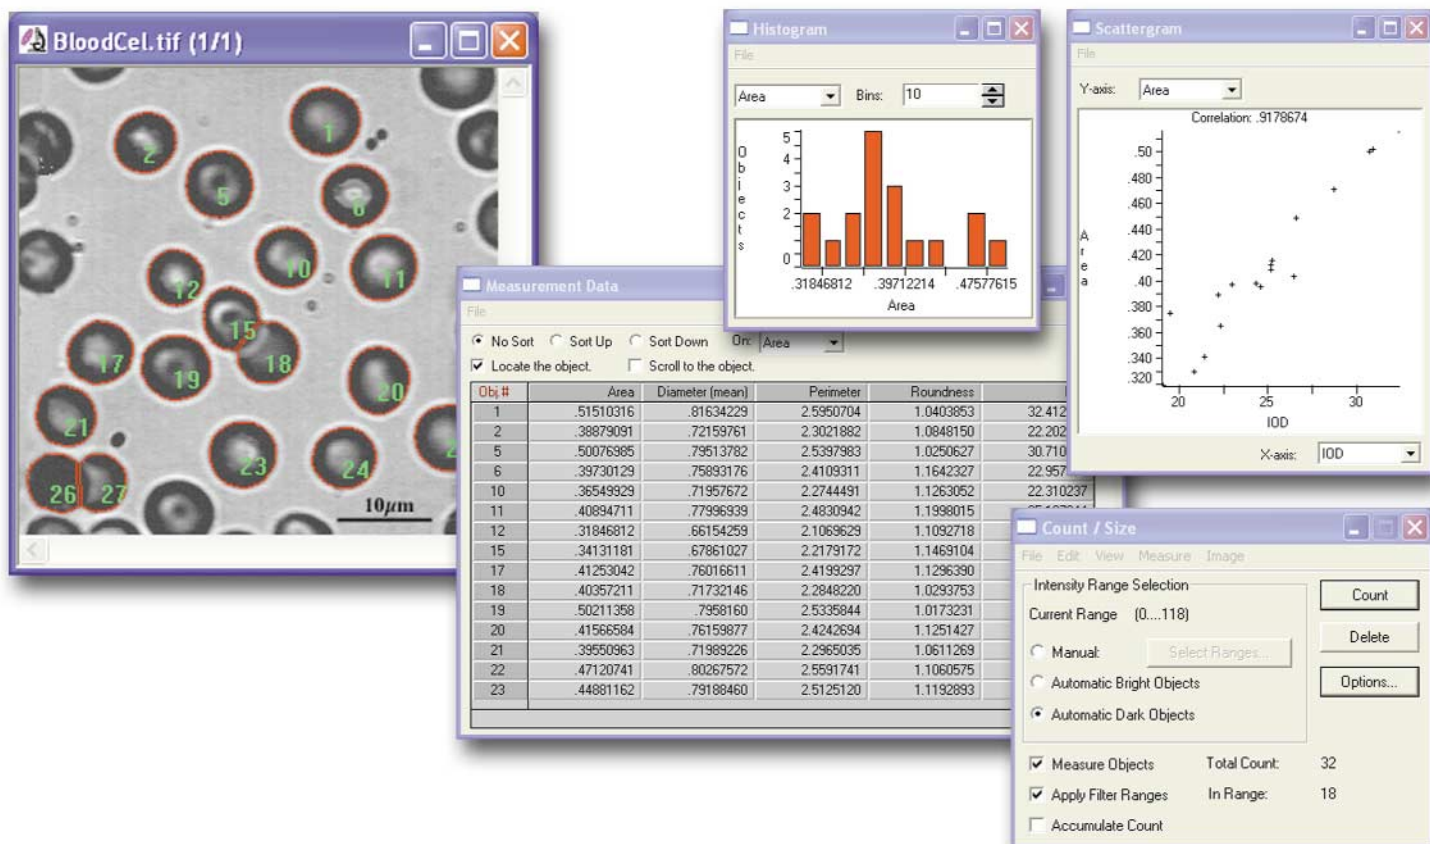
BloodCel.tif (1/1)

1 2 5 6 10 11 12 15 17 18 19 20 21 23 24 26 27

10μm

Histogram
File
Area Bins: 10
Objects
5 4 3 2 0
.31846812 .39712214 .47577615
Area

Scattergram
File
Y-axis: Area
Correlation: .9178674
.50 .480 .460 .440 .420 .40 .380 .360 .340 .320
Area
20 25 30
IOD
X-axis: IOD

Measurement Data
File
No Sort Sort Up Sort Down On: Area
Locate the object. Scroll to the object.

| Obj.# | Area | Diameter (mean) | Perimeter | Roundness | |
|---|---|---|---|---|---|
| 1 | .51510316 | .81634229 | 2.5950704 | 1.0403853 | 32.412 |
| 2 | .38879091 | .72159761 | 2.3021882 | 1.0848150 | 22.202 |
| 5 | .50076985 | .79513782 | 2.5397983 | 1.0250627 | 30.710 |
| 6 | .39730129 | .75893176 | 2.4109311 | 1.1642327 | 22.957 |
| 10 | .36549929 | .71957672 | 2.2744491 | 1.1263052 | 22.310237 |
| 11 | .40894711 | .77996939 | 2.4830942 | 1.1998015 | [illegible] |
| 12 | .31846812 | .66154259 | 2.1069629 | 1.1092718 | |
| 15 | .34131181 | .67861027 | 2.2179172 | 1.1469104 | |
| 17 | .41253042 | .76016611 | 2.4199297 | 1.1296390 | |
| 18 | .40357211 | .71732146 | 2.2848220 | 1.0293753 | |
| 19 | .50211358 | .7958160 | 2.5335844 | 1.0173231 | |
| 20 | .41566584 | .76159877 | 2.4242694 | 1.1251427 | |
| 21 | .39550963 | .71989226 | 2.2965035 | 1.0611269 | |
| 22 | .47120741 | .80267572 | 2.5591741 | 1.1060575 | |
| 23 | .44881162 | .79188460 | 2.5125120 | 1.1192893 | |

Count / Size
File Edit View Measure Image
Intensity Range Selection
Current Range (0....118)
Manual: Select Ranges...
Automatic Bright Objects
Automatic Dark Objects
Count
Delete
Options...
Measure Objects Total Count: 32
Apply Filter Ranges In Range: 18
Accumulate Count